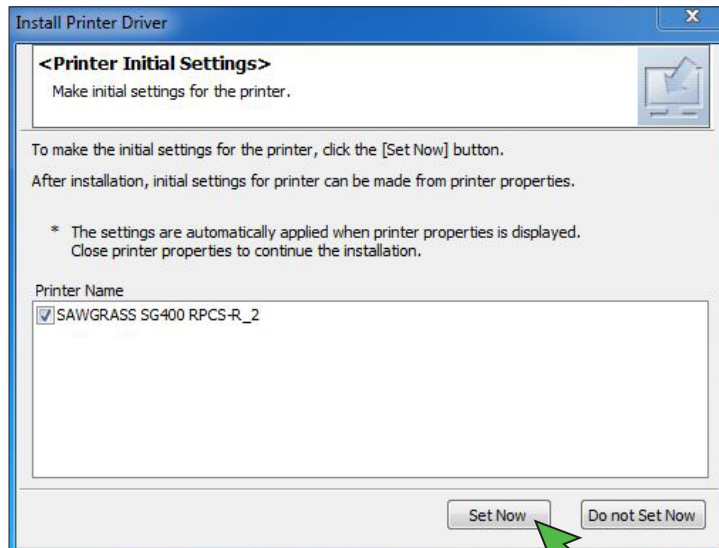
Install Printer Driver

<Printer Initial Settings>
Make initial settings for the printer.

To make the initial settings for the printer, click the [Set Now] button.

After installation, initial settings for printer can be made from printer properties.

* The settings are automatically applied when printer properties is displayed. Close printer properties to continue the installation.

Printer Name

SAWGRASS SG400 RPCS-R_2

Set Now

Do not Set Now